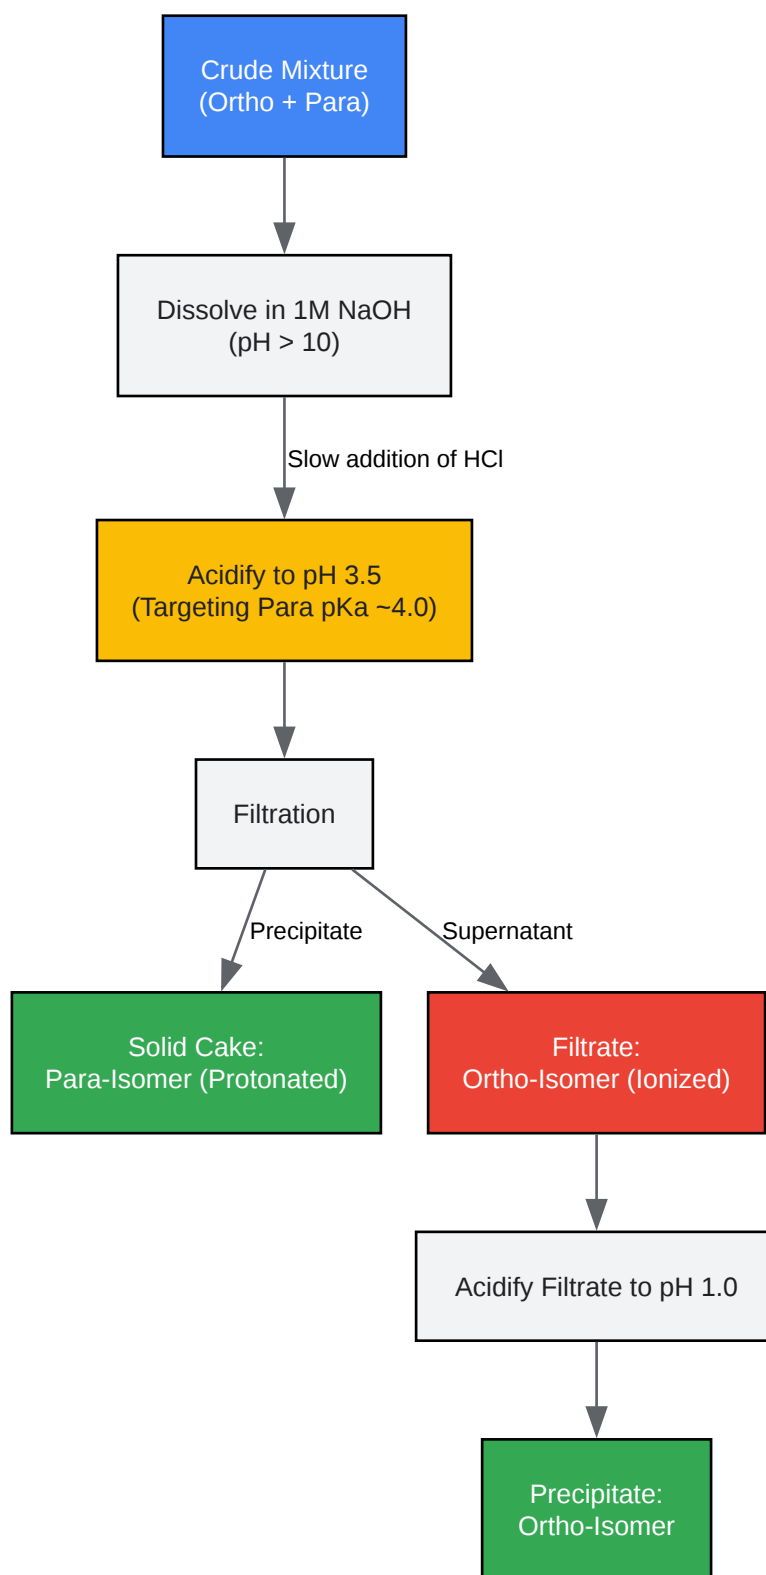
Crude Mixture
(Ortho + Para)

Dissolve in 1M NaOH
(pH > 10)

Slow addition of HCl

Acidify to pH 3.5
(Targeting Para pKa ~4.0)

Filtration

Precipitate

Supernatant

Solid Cake:
Para-Isomer (Protonated)

Filtrate:
Ortho-Isomer (Ionized)

Acidify Filtrate to pH 1.0

Precipitate:
Ortho-Isomer